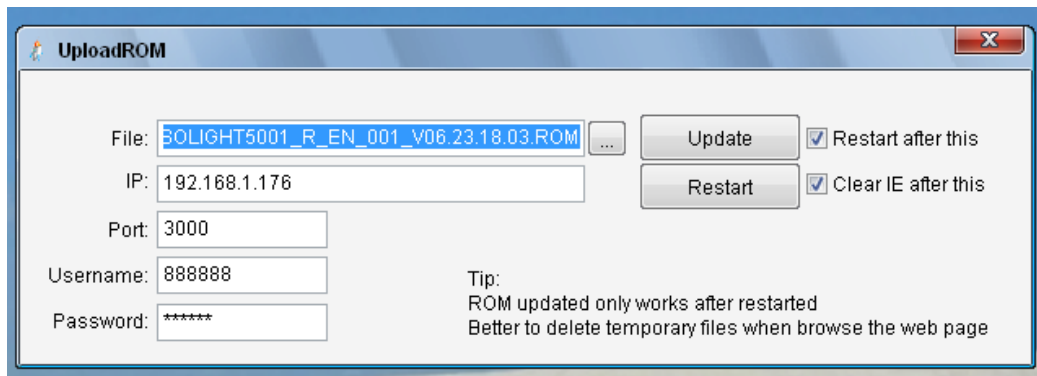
UploadROM

File: BOLIGHT5001_R_EN_001_V06.23.18.03.ROM ...

Update

Restart after this

IP: 192.168.1.176

Restart

Clear IE after this

Port: 3000

Username: 888888

Password: ******

Tip:
ROM updated only works after restarted
Better to delete temporary files when browse the web page